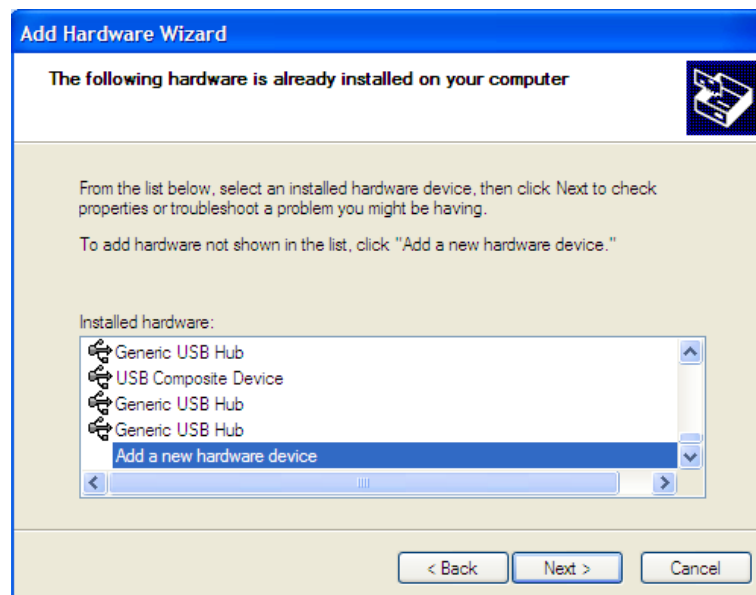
Add Hardware Wizard

The following hardware is already installed on your computer

From the list below, select an installed hardware device, then click Next to check properties or troubleshoot a problem you might be having.

To add hardware not shown in the list, click "Add a new hardware device."

Installed hardware:

Generic USB Hub
USB Composite Device
Generic USB Hub
Generic USB Hub
Add a new hardware device

< Back
Next >
Cancel